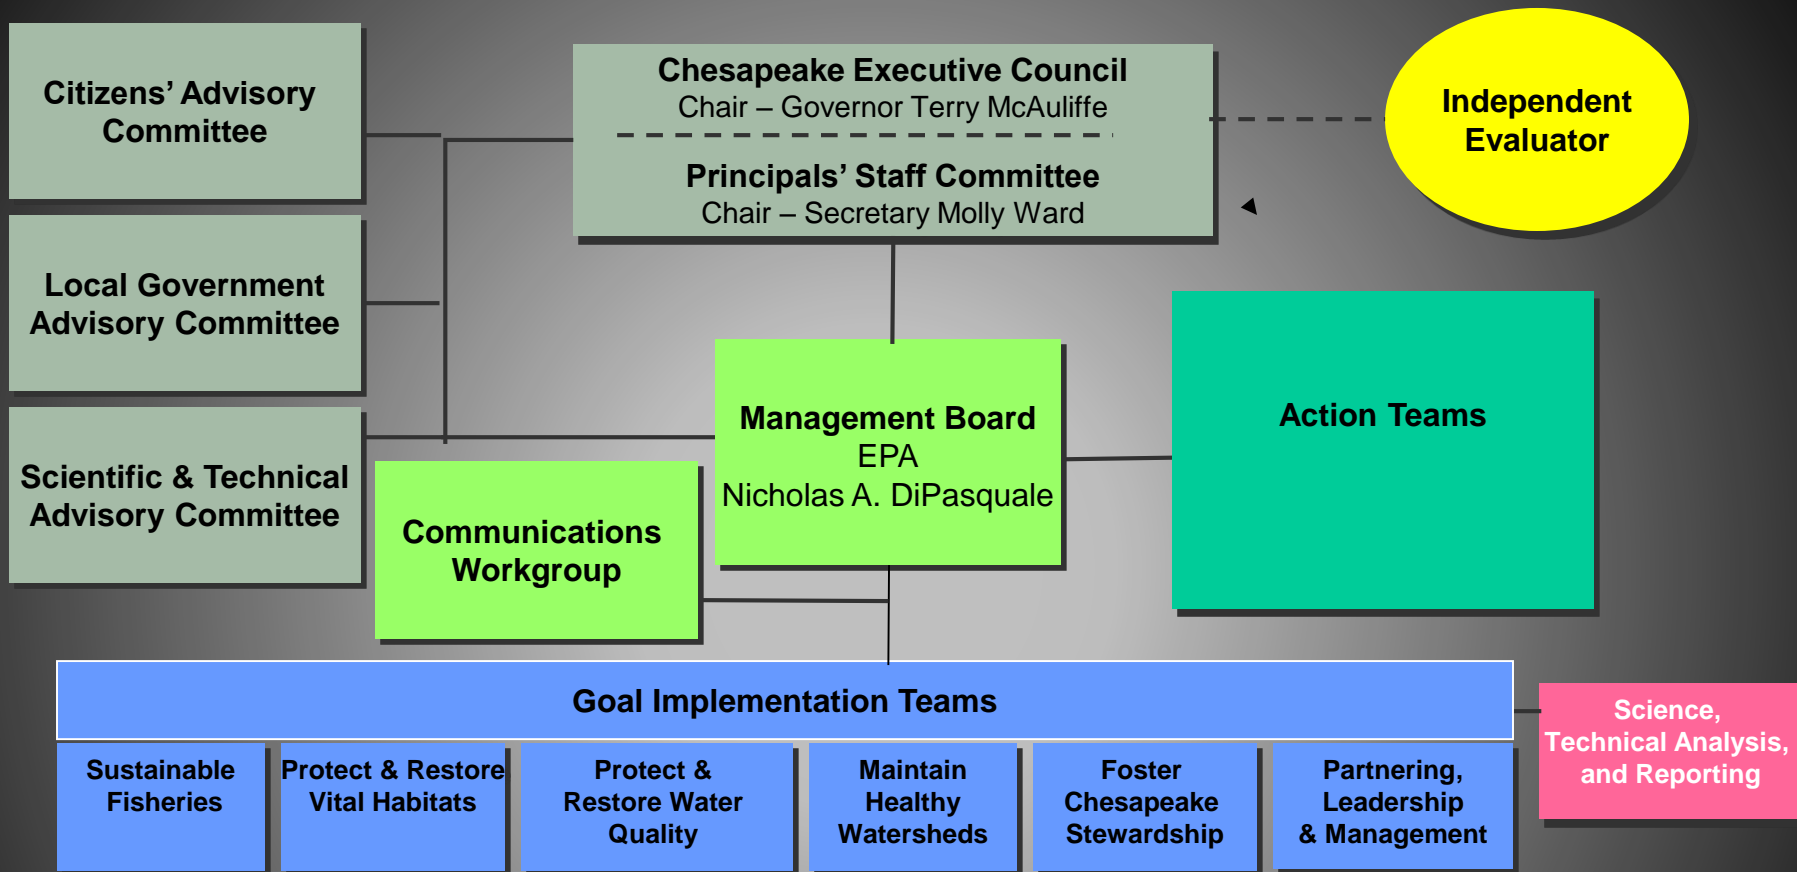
Citizens' Advisory Committee

Local Government Advisory Committee

Scientific & Technical Advisory Committee

Chesapeake Executive Council
Chair – Governor Terry McAuliffe

Principals' Staff Committee
Chair – Secretary Molly Ward

Independent Evaluator

Management Board
EPA
Nicholas A. DiPasquale

Action Teams

Communications Workgroup

Goal Implementation Teams

Sustainable Fisheries

Protect & Restore Vital Habitats

Protect & Restore Water Quality

Maintain Healthy Watersheds

Foster Chesapeake Stewardship

Partnering, Leadership & Management

Science, Technical Analysis, and Reporting